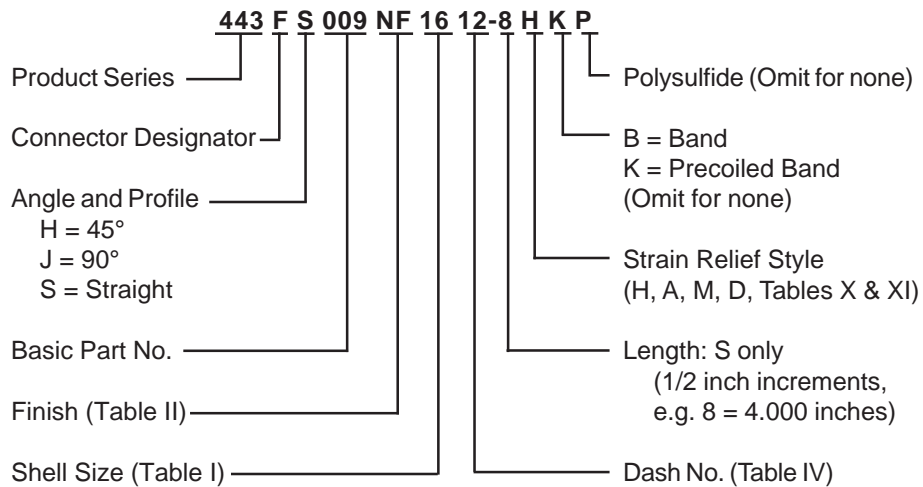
443 F S 009 NF 16 12-8 H K P

Product Series

Connector Designator

Angle and Profile
H = 45°
J = 90°
S = Straight

Basic Part No.

Finish (Table II)

Shell Size (Table I)

Polysulfide (Omit for none)

B = Band
K = Precoiled Band
(Omit for none)

Strain Relief Style
(H, A, M, D, Tables X & XI)

Length: S only
(1/2 inch increments,
e.g. 8 = 4.000 inches)

Dash No. (Table IV)